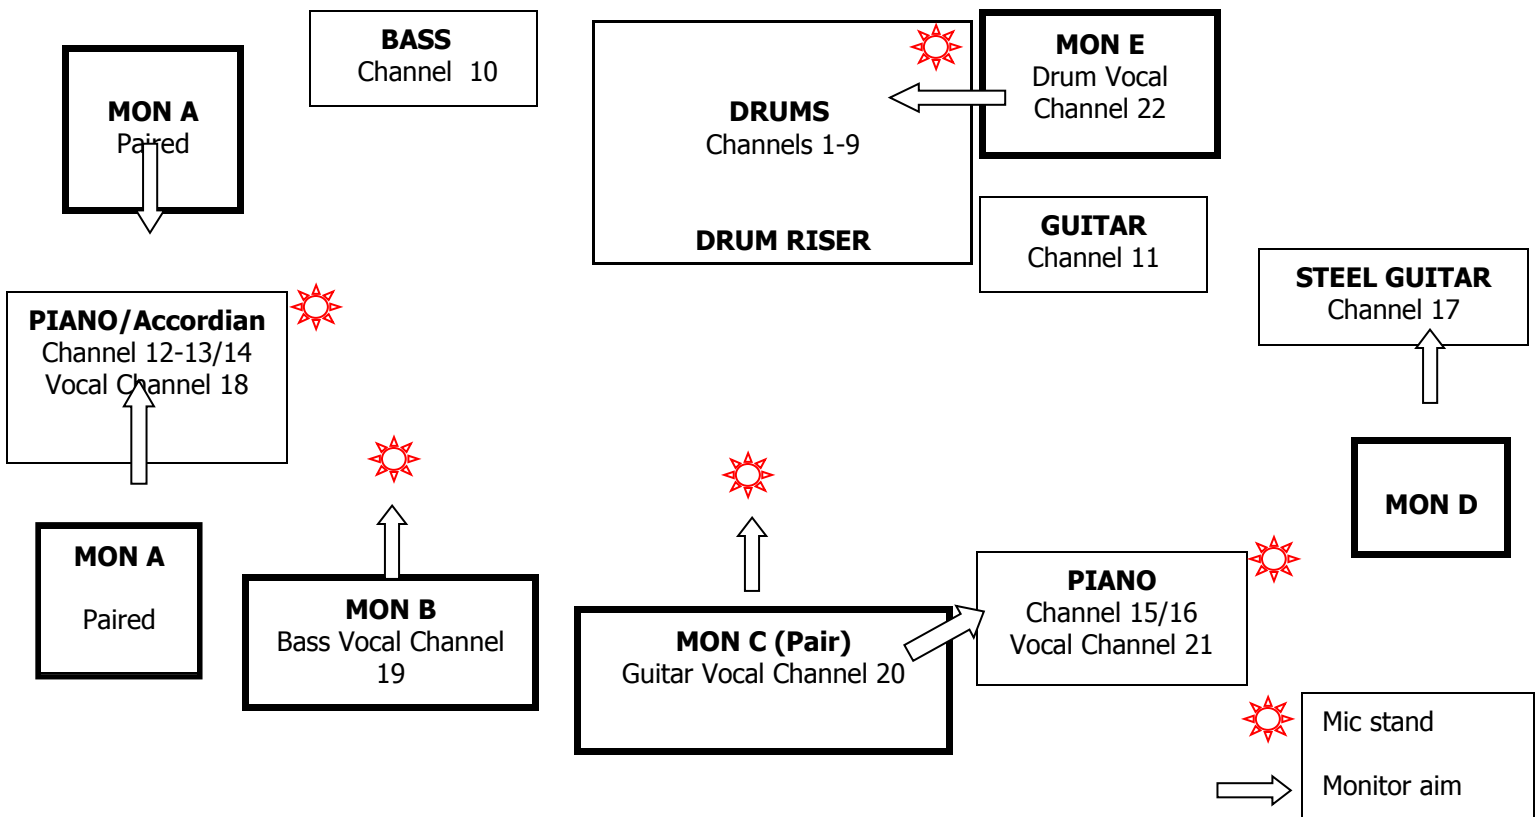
MON A
Paired

BASS
Channel 10

DRUMS
Channels 1-9

DRUM RISER

MON E
Drum Vocal
Channel 22

GUITAR
Channel 11

STEEL GUITAR
Channel 17

PIANO/Accordian
Channel 12-13/14
Vocal Channel 18

MON D

MON A

Paired

MON B
Bass Vocal Channel 19

MON C (Pair)
Guitar Vocal Channel 20

PIANO
Channel 15/16
Vocal Channel 21

Mic stand

Monitor aim